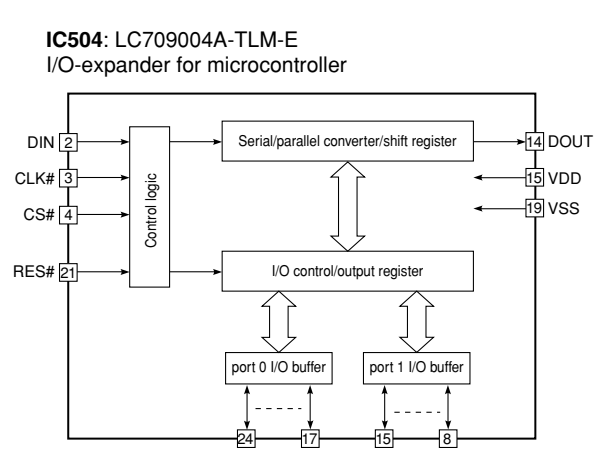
**IC504**: LC709004A-TLM-E
I/O-expander for microcontroller

DIN 2
CLK# 3
CS# 4
RES# 21

Control logic

Serial/parallel converter/shift register

14 DOUT
15 VDD
19 VSS

I/O control/output register

port 0 I/O buffer
port 1 I/O buffer

24
17
15
8